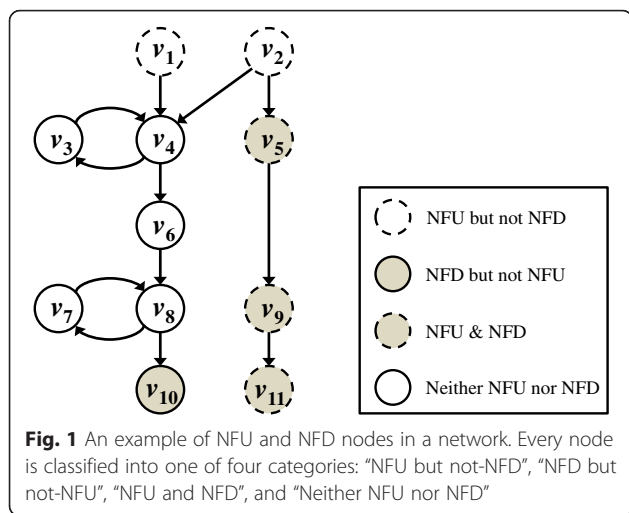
$v_1$ $v_2$

$v_3$ $v_4$ $v_5$

$v_6$

$v_7$ $v_8$ $v_9$

$v_{10}$ $v_{11}$

NFU but not NFD

NFD but not NFU

NFU & NFD

Neither NFU nor NFD

**Fig. 1** An example of NFU and NFD nodes in a network. Every node is classified into one of four categories: "NFU but not-NFD", "NFD but not-NFU", "NFU and NFD", and "Neither NFU nor NFD"